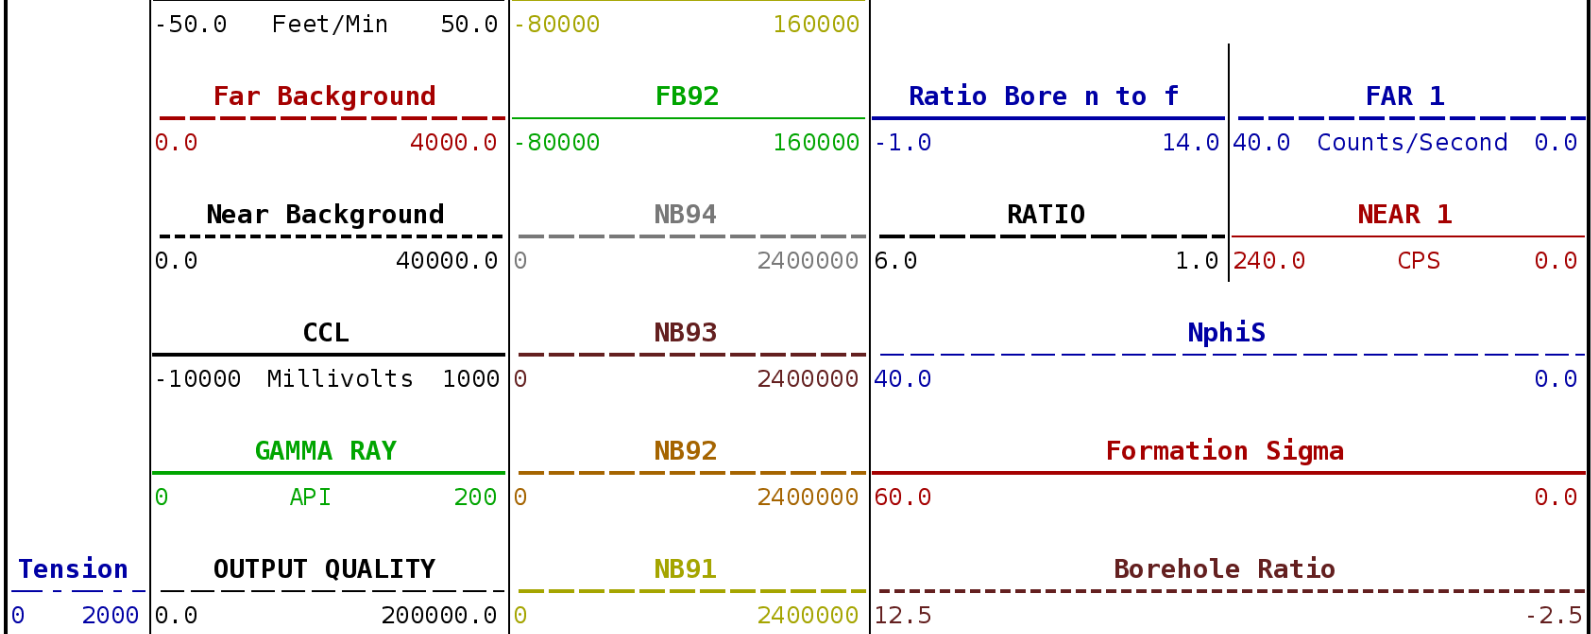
-50.0 Feet/Min 50.0
-80000 160000

Far Background
0.0 4000.0

FB92
-80000 160000

Ratio Bore n to f
-1.0 14.0

FAR 1
40.0 Counts/Second 0.0

Near Background
0.0 40000.0

NB94
0 2400000

RATIO
6.0 1.0

NEAR 1
240.0 CPS 0.0

CCL
-10000 Millivolts 1000

NB93
0 2400000

NphiS
40.0 0.0

GAMMA RAY
0 API 200

NB92
0 2400000

Formation Sigma
60.0 0.0

Tension
0 2000

OUTPUT QUALITY
0.0 200000.0

NB91
0 2400000

Borehole Ratio
12.5 -2.5